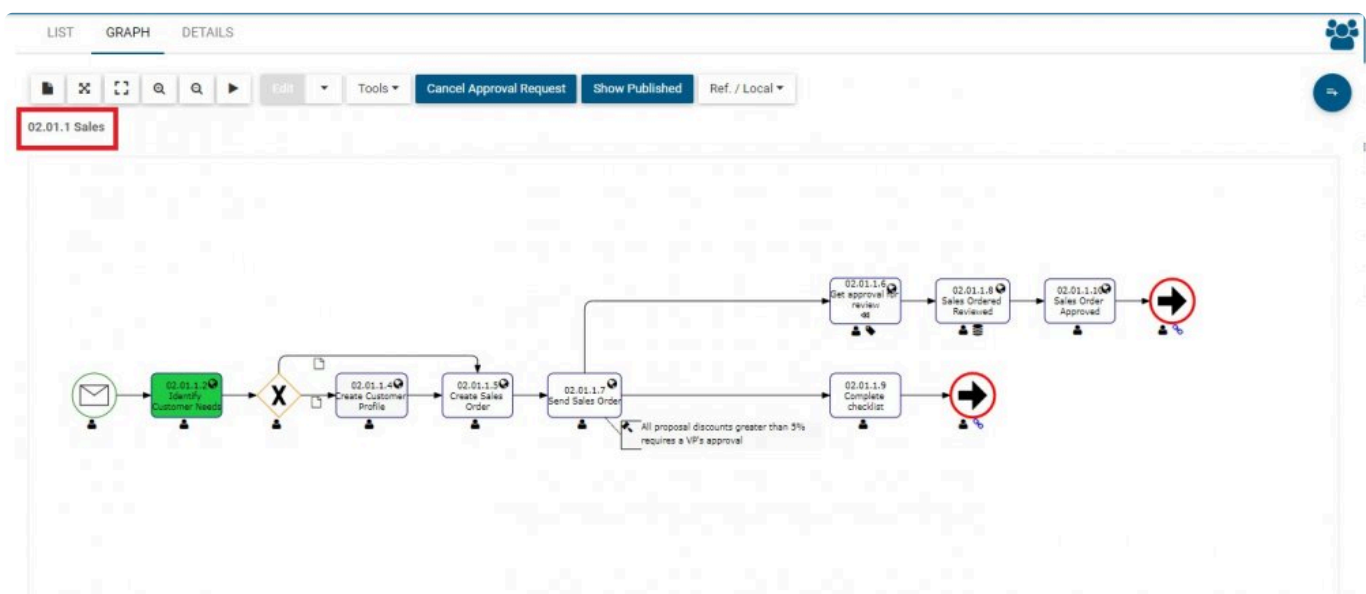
LIST GRAPH DETAILS

Edit Tools Cancel Approval Request Show Published Ref. / Local

02.01.1 Sales

02.01.1.2 Identify Customer Needs

02.01.1.4 Create Customer Profile

02.01.1.5 Create Sales Order

02.01.1.7 Send Sales Order

All proposal discounts greater than 5% requires a VP's approval

02.01.1.6 Get approval for review

02.01.1.8 Sales Ordered Reviewed

02.01.1.10 Sales Order Approved

02.01.1.9 Complete checklist